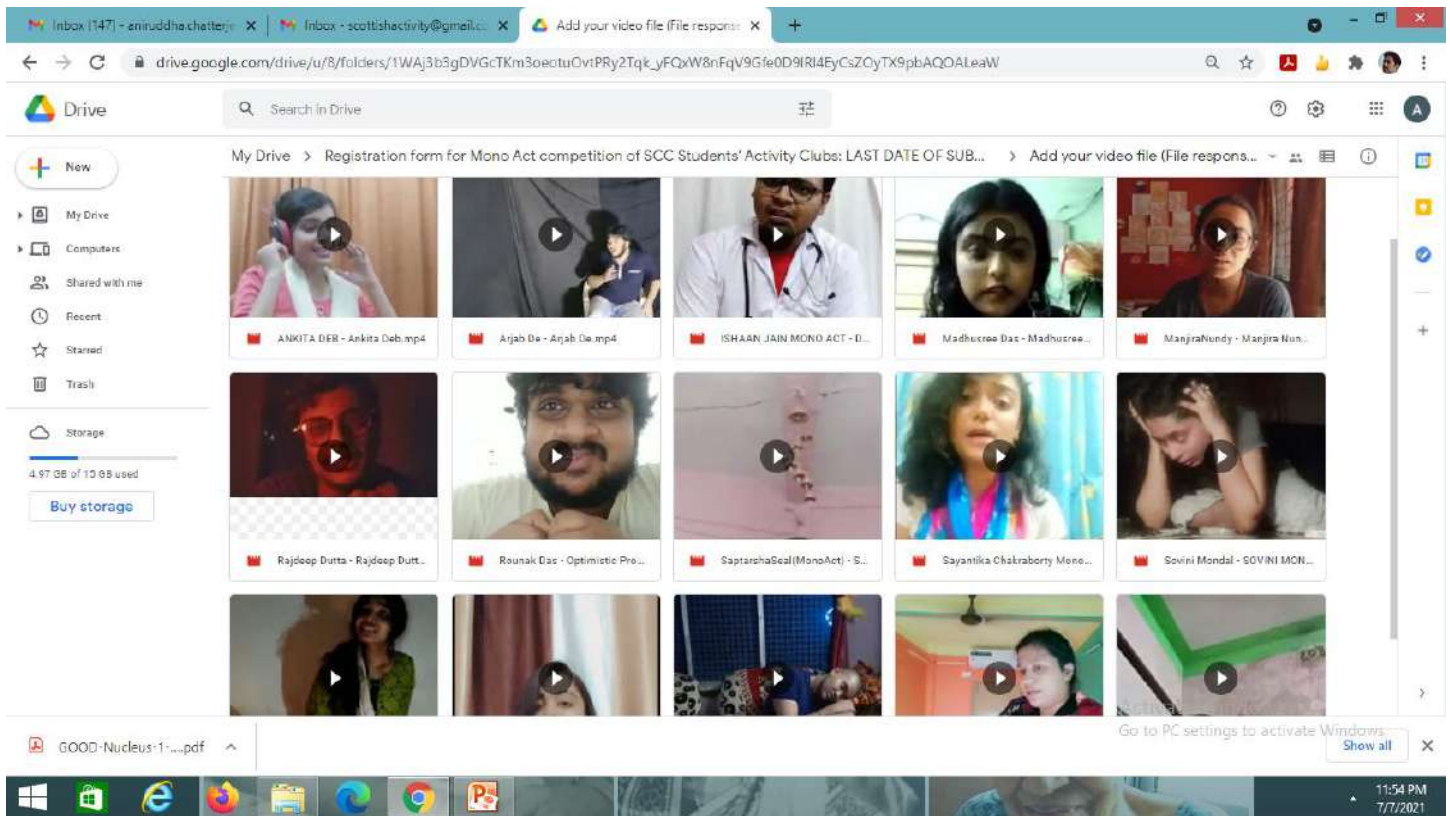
Inbox (147) - aniruddha.chatterje ×
Inbox - scottishactivity@gmail.c ×
Add your video file (File respons ×
+

drive.google.com/drive/u/8/folders/1WAj3b3gDVGcTKm3oeotuOvtPRy2Tqk_yFQxW8nFqV9Gfe0D9IRI4EyCsZOyTX9pbAQOALeaW

Drive
Search in Drive

My Drive > Registration form for Mono Act competition of SCC Students' Activity Clubs: LAST DATE OF SUB... > Add your video file (File respons...

New
My Drive
Computers
Shared with me
Recent
Starred
Trash
Storage
4.97 GB of 15 GB used
Buy storage

ANKITA DEB - Ankita Deb.mp4
Arjab De - Arjab De.mp4
ISHAAN JAIN MONO ACT - D...
Madhusree Das - Madhusree...
ManjiraNundy - Manjira Nun...
Rajdeep Dutta - Rajdeep Dutt...
Rounak Das - Optimistic Pro...
SaptarshaSeal(MonoAct) - S...
Sayantika Chakraborty Mono...
Sovini Mondal - SOVINI MON...

Activate Windows
Go to PC settings to activate Windows.

GOOD-Nucleus-1-....pdf
Show all

11:54 PM
7/7/2021